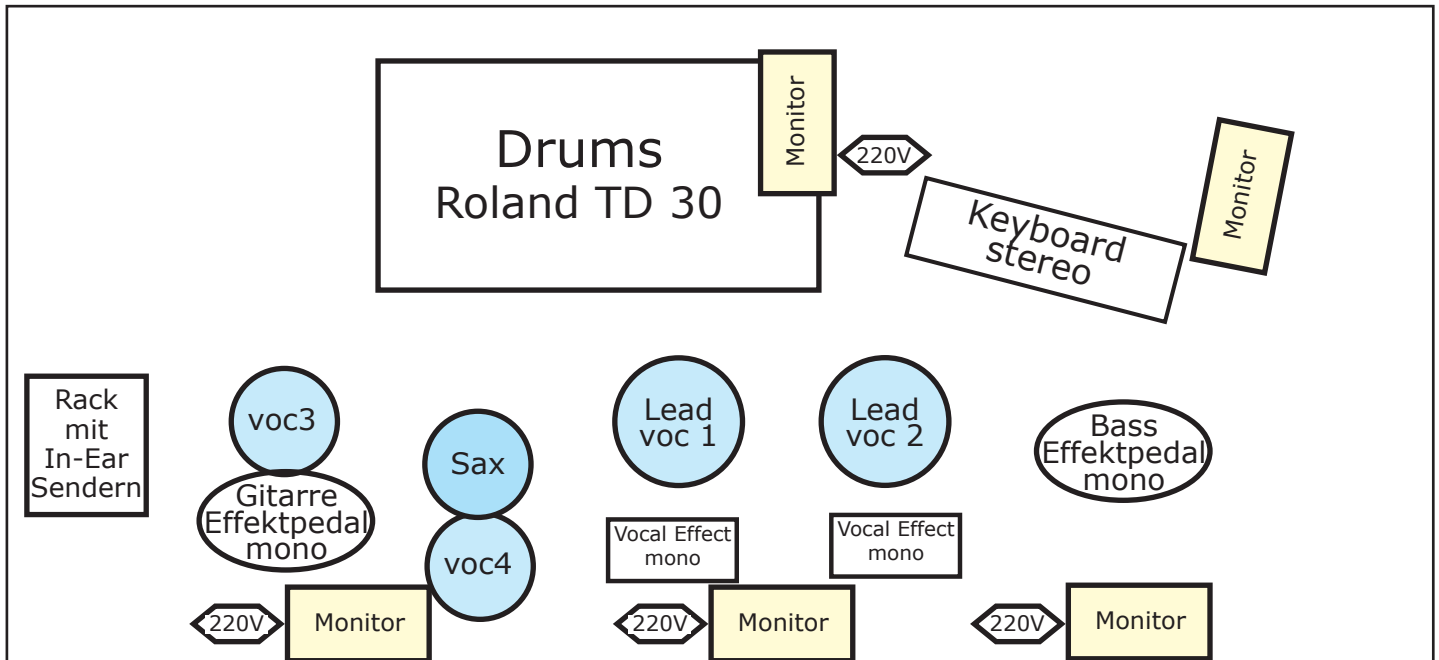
Drums
Roland TD 30

Monitor

220V

Keyboard
stereo

Monitor

Rack
mit
In-Ear
Sendern

voc3

Gitarre
Effektpedal
mono

Sax

voc4

Lead
voc 1

Lead
voc 2

Bass
Effektpedal
mono

Vocal Effect
mono

Vocal Effect
mono

220V

Monitor

220V

Monitor

220V

Monitor